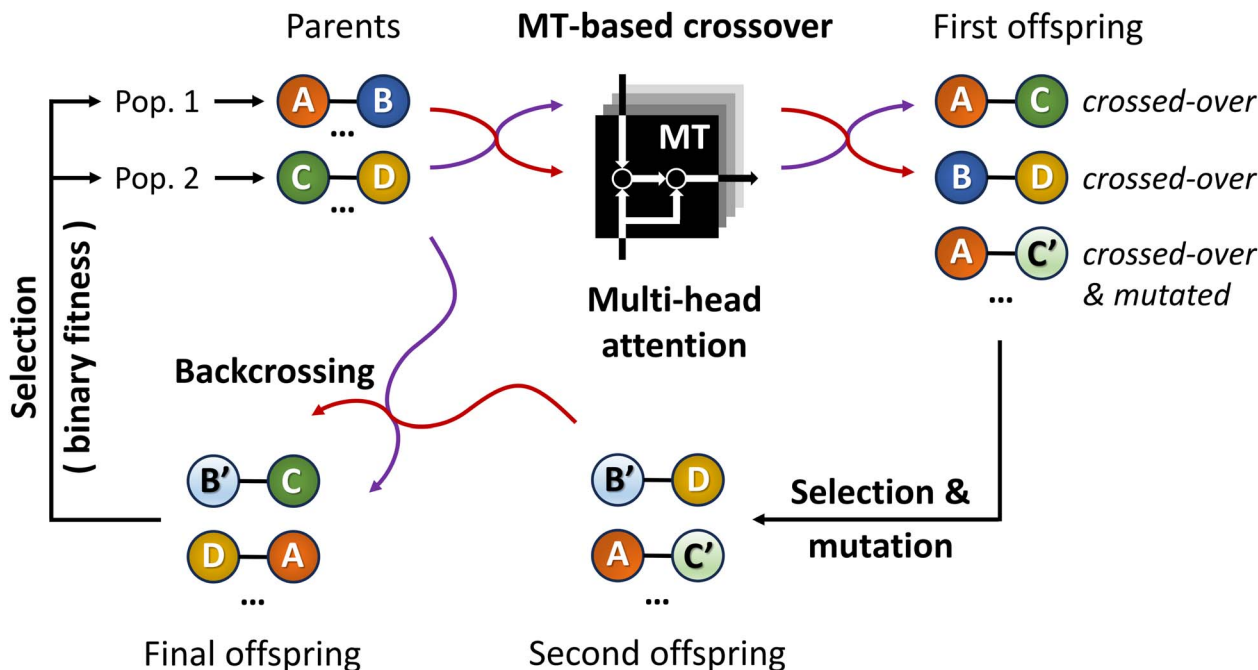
Parents

MT-based crossover

First offspring

Pop. 1

Pop. 2

A B

...

C D

...

MT

Multi-head attention

A C crossed-over

B D crossed-over

A C' crossed-over & mutated

...

Selection ( binary fitness )

Backcrossing

B' C

D A

...

Final offspring

B' D

A C'

...

Second offspring

Selection & mutation